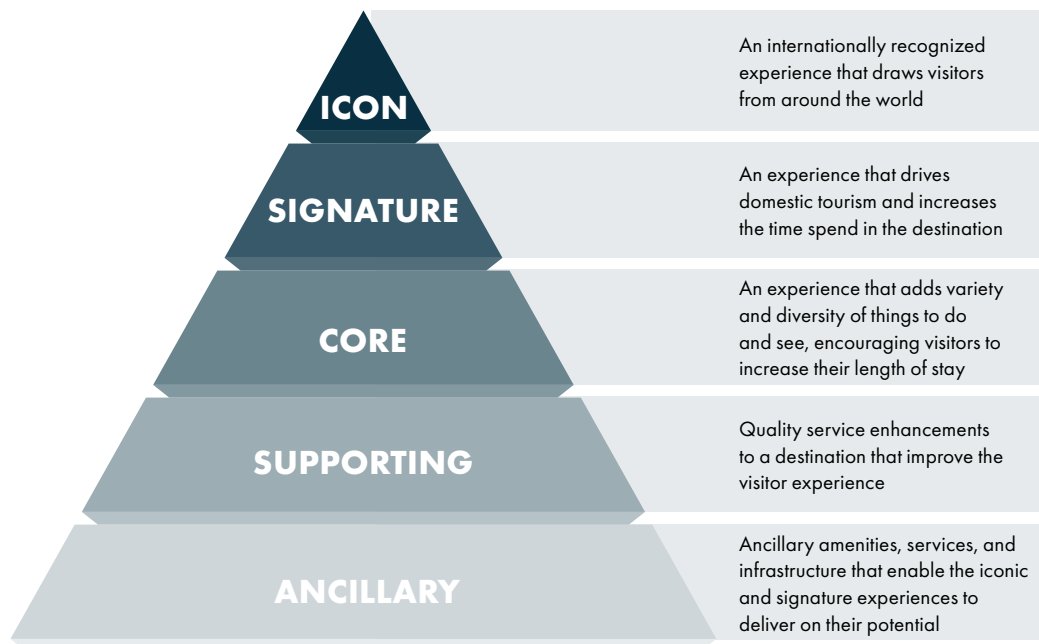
ICON

An internationally recognized experience that draws visitors from around the world

SIGNATURE

An experience that drives domestic tourism and increases the time spend in the destination

CORE

An experience that adds variety and diversity of things to do and see, encouraging visitors to increase their length of stay

SUPPORTING

Quality service enhancements to a destination that improve the visitor experience

ANCILLARY

Ancillary amenities, services, and infrastructure that enable the iconic and signature experiences to deliver on their potential